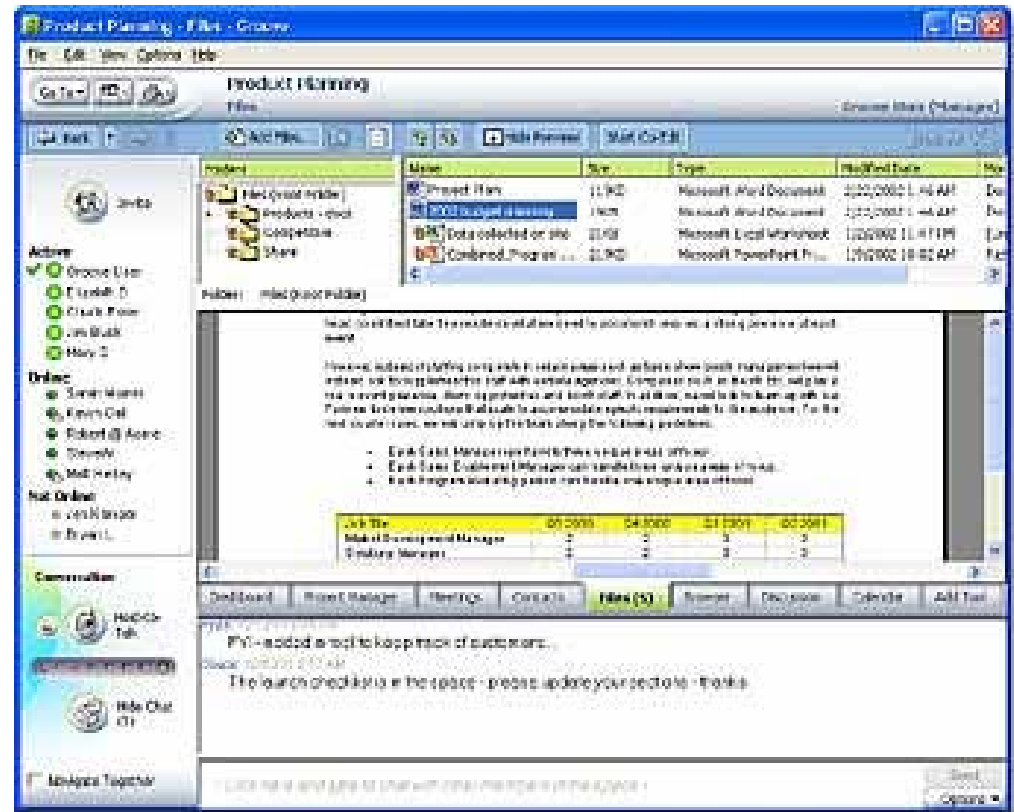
Product Planning - Files - Groove

File Edit View Options Help

Go To Product Planning Files Groove Mate (Manager)

Back Add Files... Hide Preview Start Co-Edit

Invite

Active:
Groove User
Elizabeth B
Chuck Reiss
Jon Black
Mary D

Online:
Sarah Adams
Kevin Carl
Robert @ Acme
Claude
Matt Hartley

Not Online:
Jon Morgan
Bryan L

Conversation
Hold-To-Talk
Hide Chat

Navigate Together

Folders
Files (root Folder)
Products - docs
Competitors
Share

| Name | Size | Type | Modified Date |
|---|---|---|---|
| Project Plan | 11.9KB | Microsoft Word Document | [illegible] |
| 2002 budget planning | 19KB | Microsoft Word Document | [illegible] |
| Data collected on site | 21KB | Microsoft Excel Worksheet | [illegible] |
| Combined Program ... | 21.9KB | Microsoft PowerPoint Pr... | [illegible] |

Folder: Files (root Folder)

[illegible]

| Job Title | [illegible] | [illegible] | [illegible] | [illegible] |
|---|---|---|---|---|
| Market Development Manager | 3 | 3 | 3 | 3 |
| Territory Manager | 3 | 3 | 3 | 3 |

Dashboard | Project Manager | Meetings | Contacts | Files (5) | Browser | Discussion | Calendar | Add Tool

FYI - added a tool to keep track of customers...

The launch checklist is in the space - please update your sections - thanks

Click here and type to chat with other members of the space

Send
Options